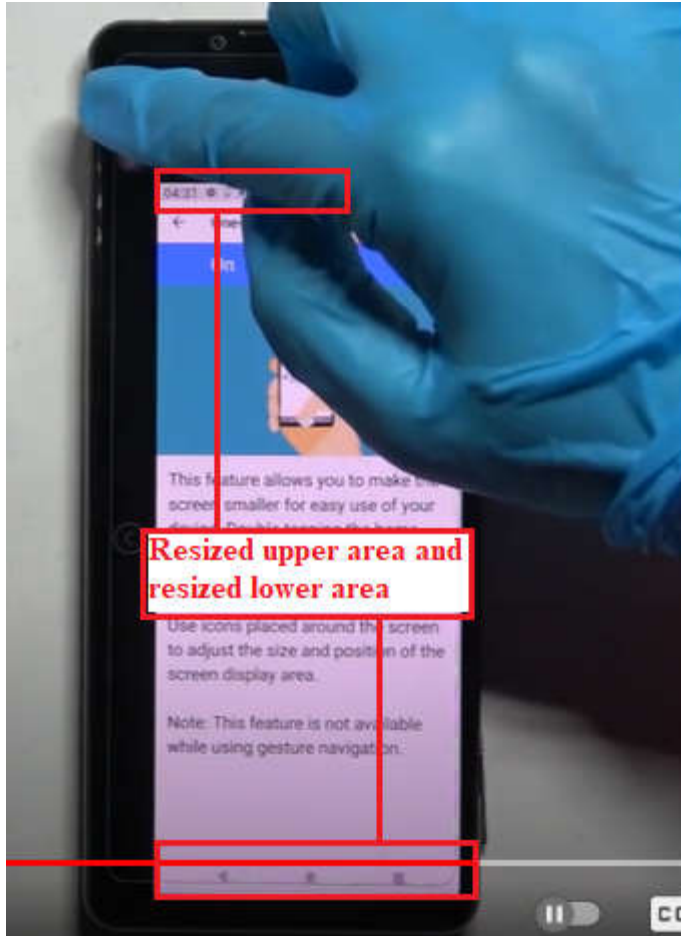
04:31

On

This feature allows you to make the screen smaller for easy use of your device. Double tapping the home

Resized upper area and resized lower area

Use icons placed around the screen to adjust the size and position of the screen display area.

Note: This feature is not available while using gesture navigation.

CC